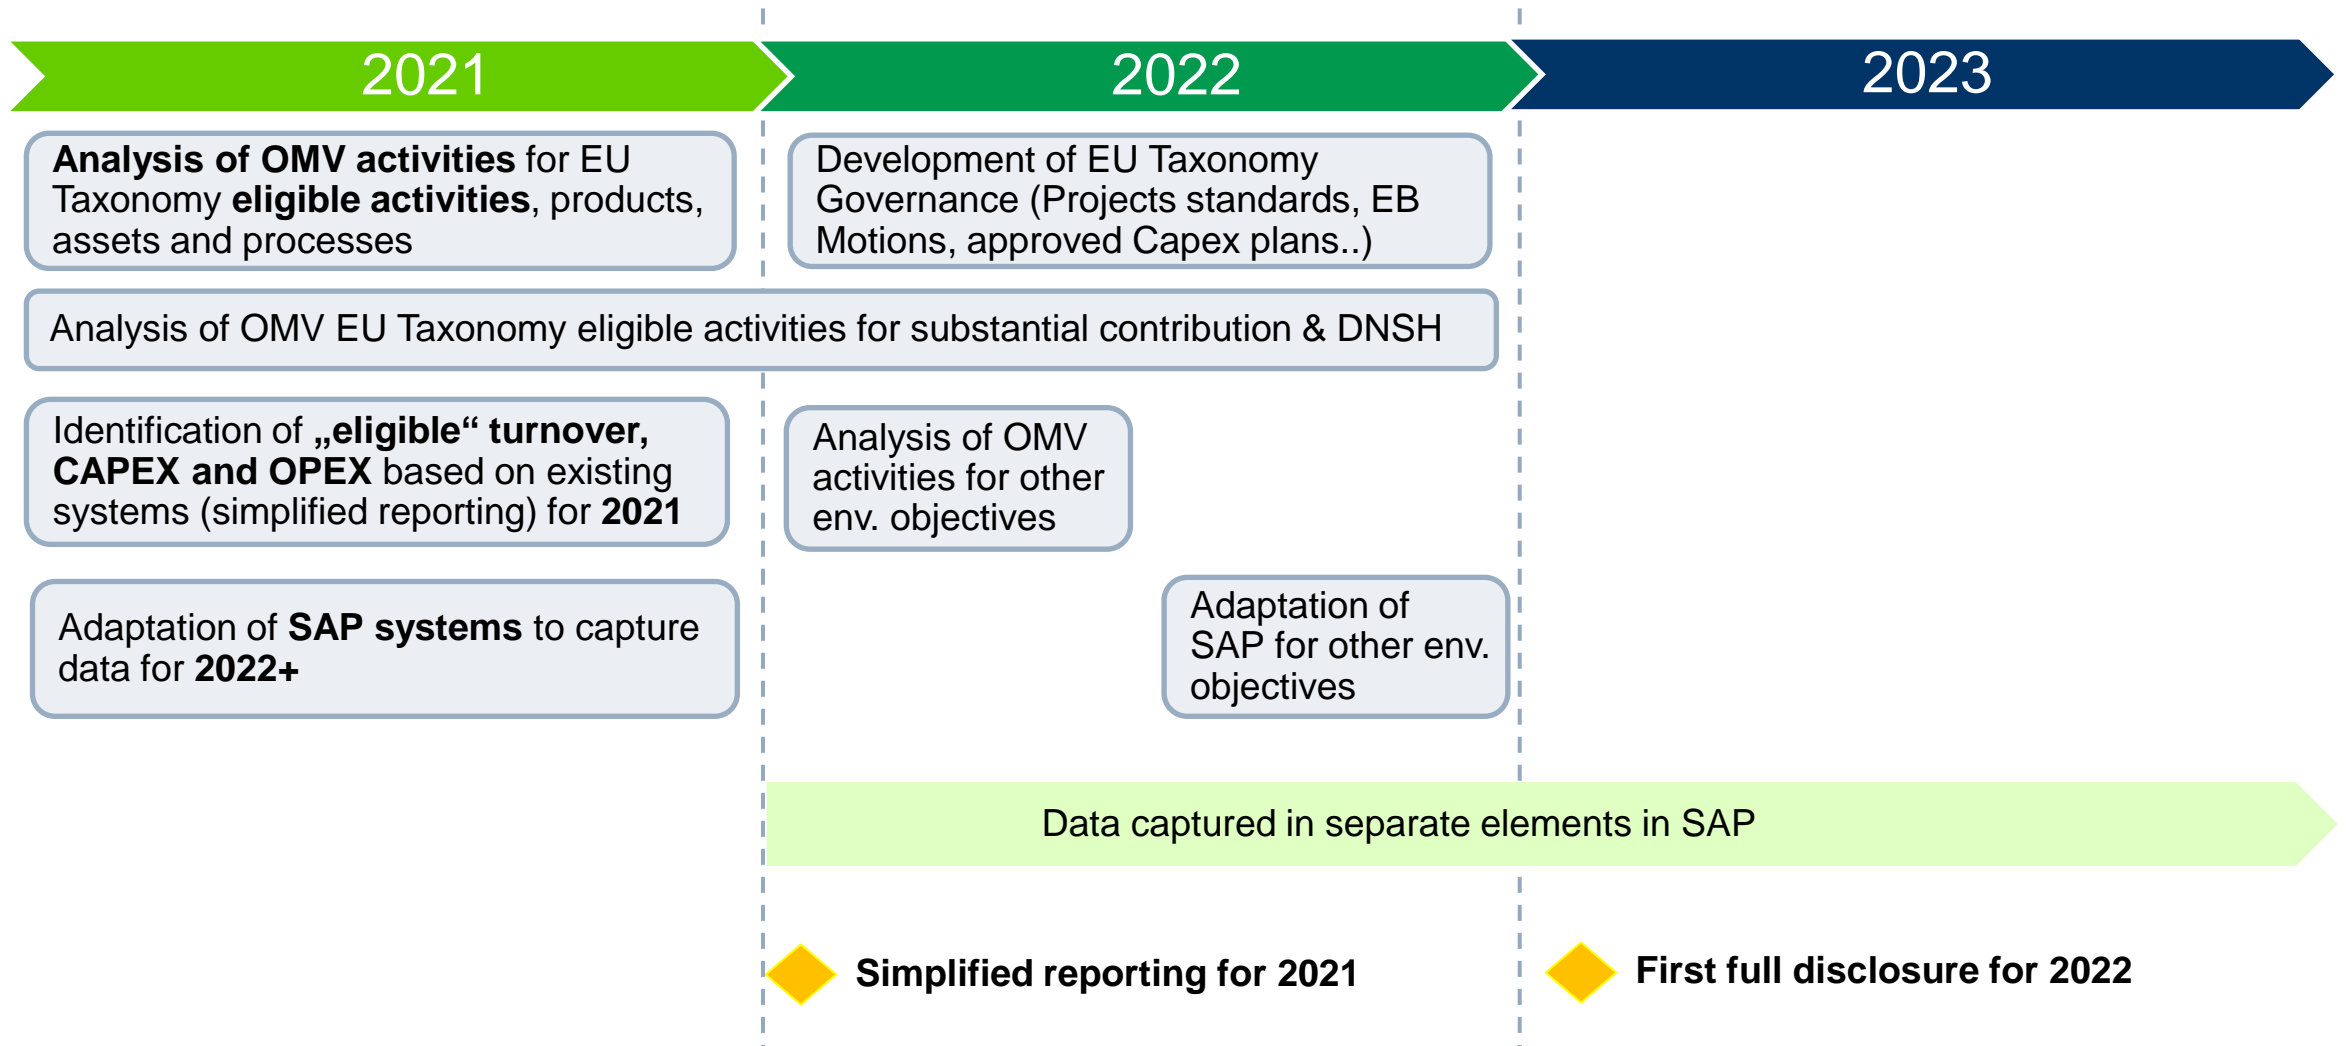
2021

2022

2023

**Analysis of OMV activities** for EU Taxonomy **eligible activities**, products, assets and processes

Development of EU Taxonomy Governance (Projects standards, EB Motions, approved Capex plans..)

Analysis of OMV EU Taxonomy eligible activities for substantial contribution & DNSH

Identification of **„eligible“ turnover, CAPEX and OPEX** based on existing systems (simplified reporting) for **2021**

Analysis of OMV activities for other env. objectives

Adaptation of **SAP systems** to capture data for **2022+**

Adaptation of SAP for other env. objectives

Data captured in separate elements in SAP

**Simplified reporting for 2021**

**First full disclosure for 2022**